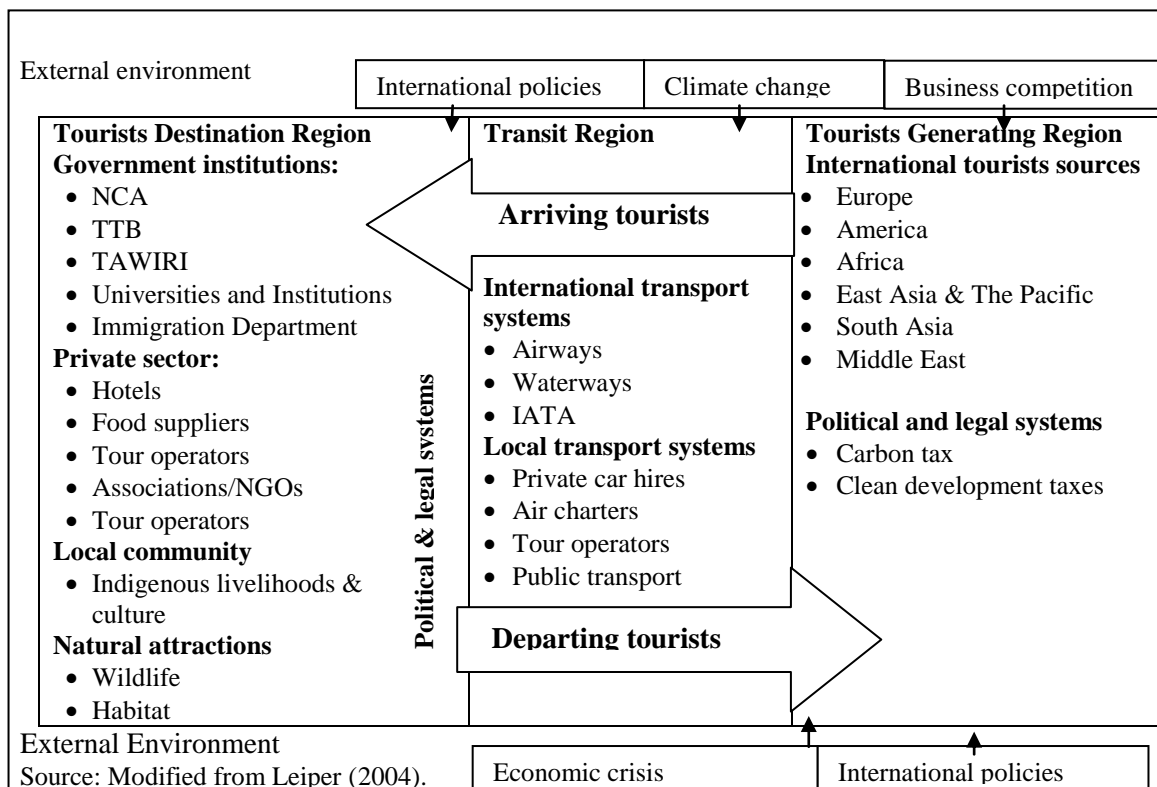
External environment

International policies

Climate change

Business competition

**Tourists Destination Region**
**Government institutions:**
- NCA
- TTB
- TAWIRI
- Universities and Institutions
- Immigration Department

**Private sector:**
- Hotels
- Food suppliers
- Tour operators
- Associations/NGOs
- Tour operators

**Local community**
- Indigenous livelihoods & culture

**Natural attractions**
- Wildlife
- Habitat

**Political & legal systems**

**Transit Region**

**Arriving tourists**

**International transport systems**
- Airways
- Waterways
- IATA

**Local transport systems**
- Private car hires
- Air charters
- Tour operators
- Public transport

**Departing tourists**

**Tourists Generating Region**
**International tourists sources**
- Europe
- America
- Africa
- East Asia & The Pacific
- South Asia
- Middle East

**Political and legal systems**
- Carbon tax
- Clean development taxes

External Environment

Source: Modified from Leiper (2004).

Economic crisis

International policies